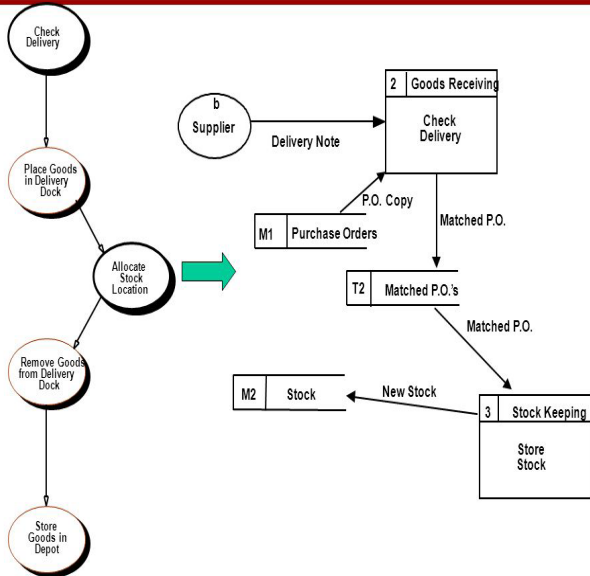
Check Delivery

Place Goods in Delivery Dock

Allocate Stock Location

Remove Goods from Delivery Dock

Store Goods in Depot

b
Supplier

Delivery Note

2 Goods Receiving

Check Delivery

P.O. Copy

M1 Purchase Orders

Matched P.O.

T2 Matched P.O.'s

Matched P.O.

M2 Stock

New Stock

3 Stock Keeping

Store Stock